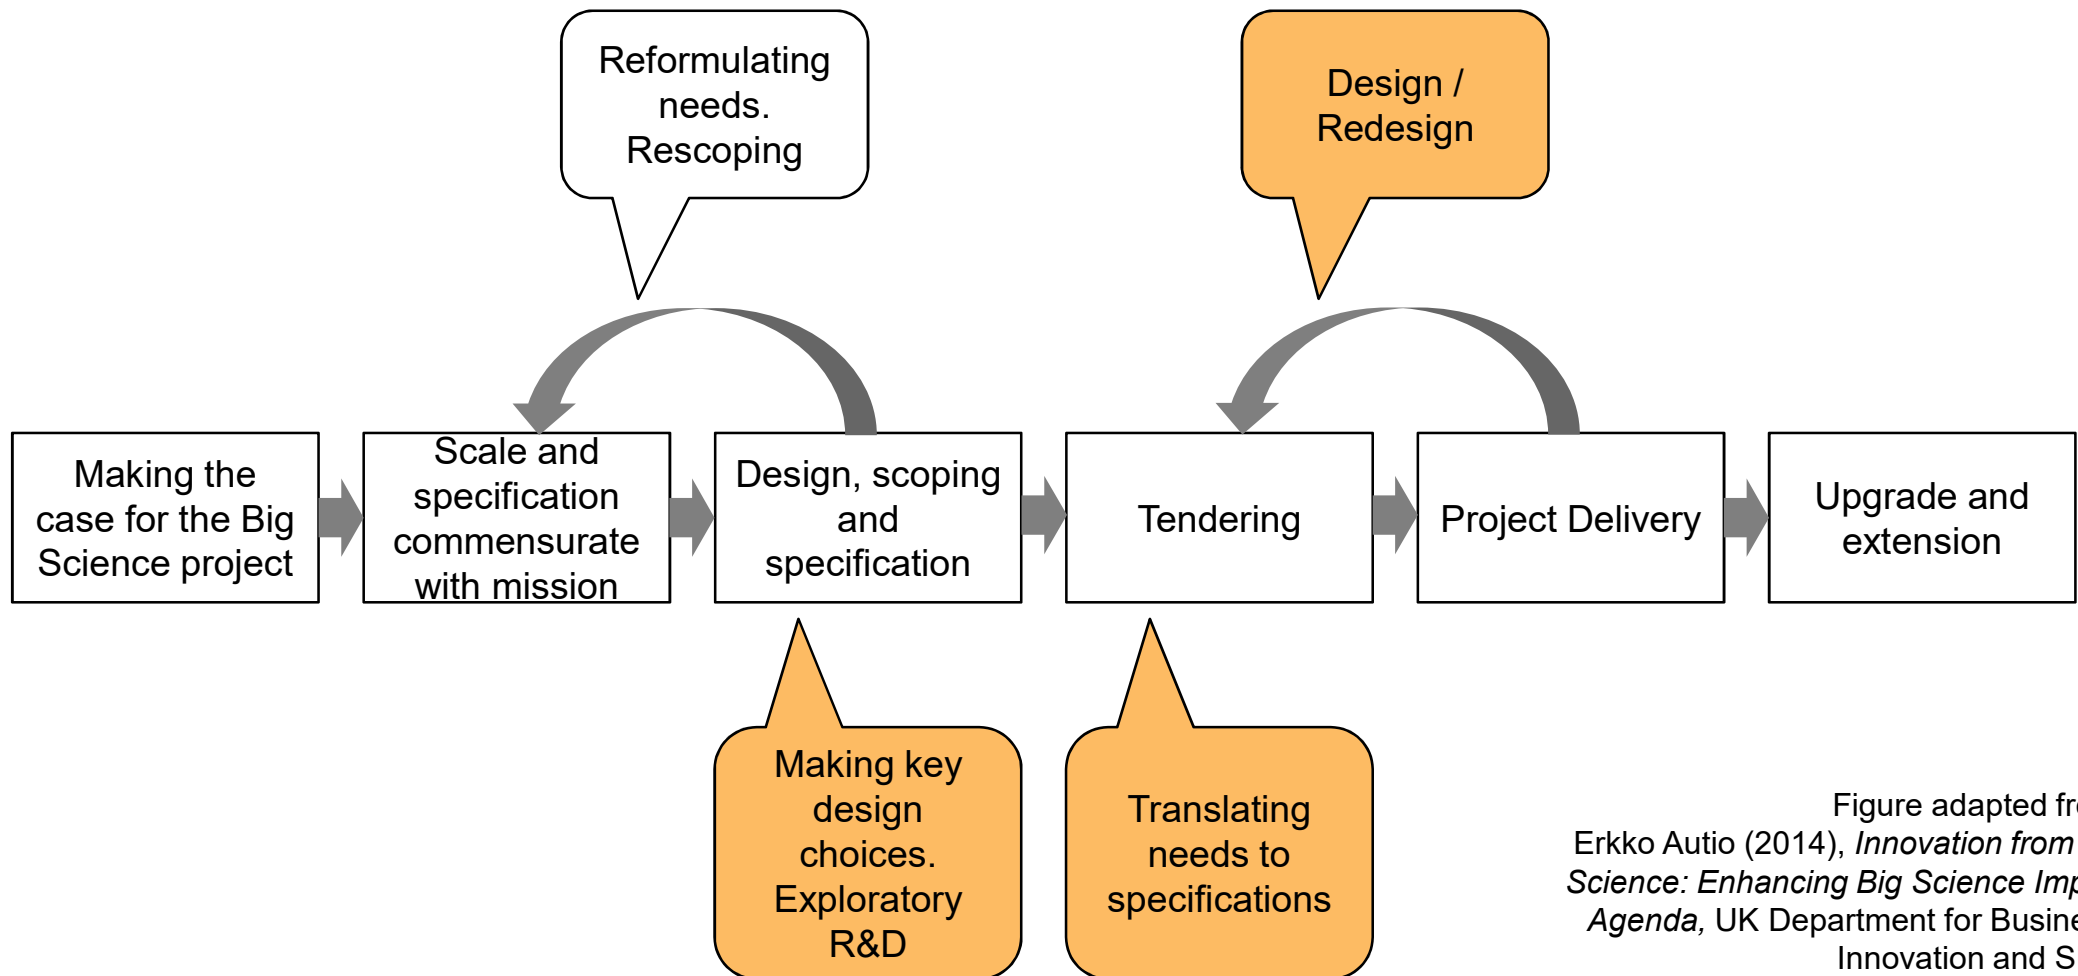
Reformulating needs. Rescoping

Design / Redesign

Making the case for the Big Science project

Scale and specification commensurate with mission

Design, scoping and specification

Tendering

Project Delivery

Upgrade and extension

Making key design choices. Exploratory R&D

Translating needs to specifications

Figure adapted fr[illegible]
Erkko Autio (2014), *Innovation from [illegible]*
*Science: Enhancing Big Science Imp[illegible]*
*Agenda,* UK Department for Busine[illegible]
Innovation and S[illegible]